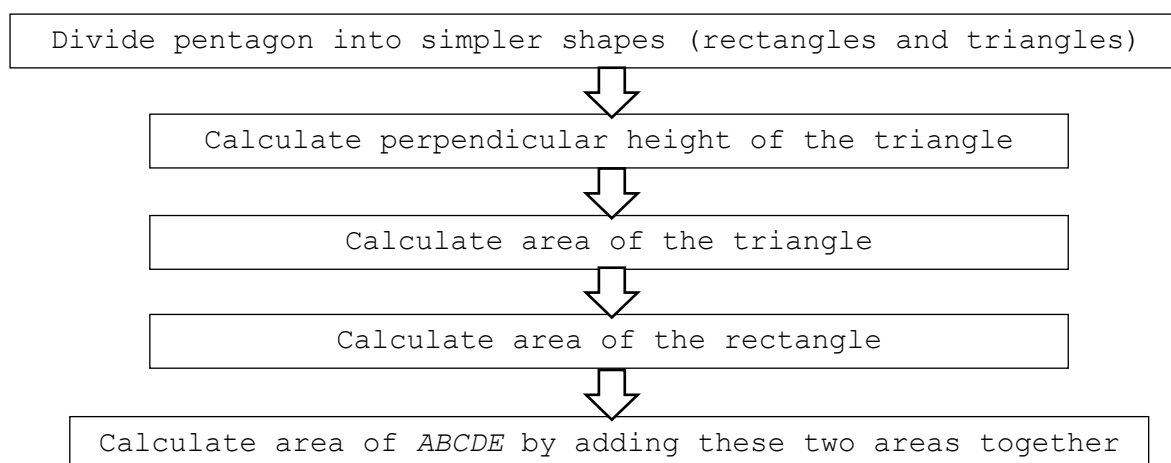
Divide pentagon into simpler shapes (rectangles and triangles)

Calculate perpendicular height of the triangle

Calculate area of the triangle

Calculate area of the rectangle

Calculate area of *ABCDE* by adding these two areas together